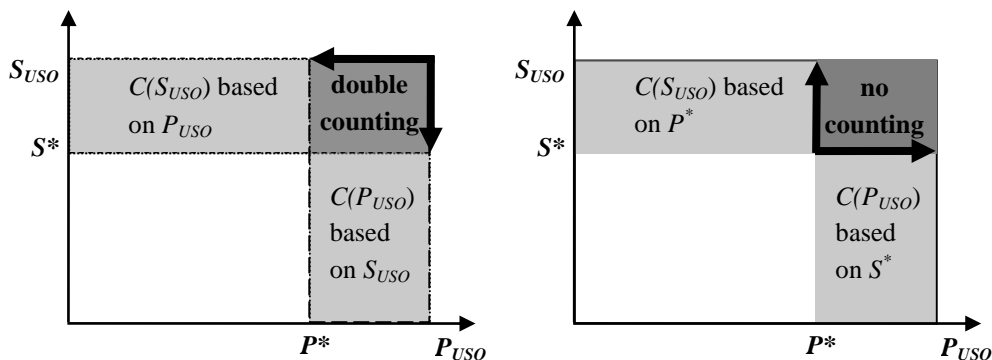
$S_{USO}$

$C(S_{USO})$ based on $P_{USO}$

double counting

$S^*$

$C(P_{USO})$ based on $S_{USO}$

$P^*$

$P_{USO}$

$S_{USO}$

$C(S_{USO})$ based on $P^*$

no counting

$S^*$

$C(P_{USO})$ based on $S^*$

$P^*$

$P_{USO}$